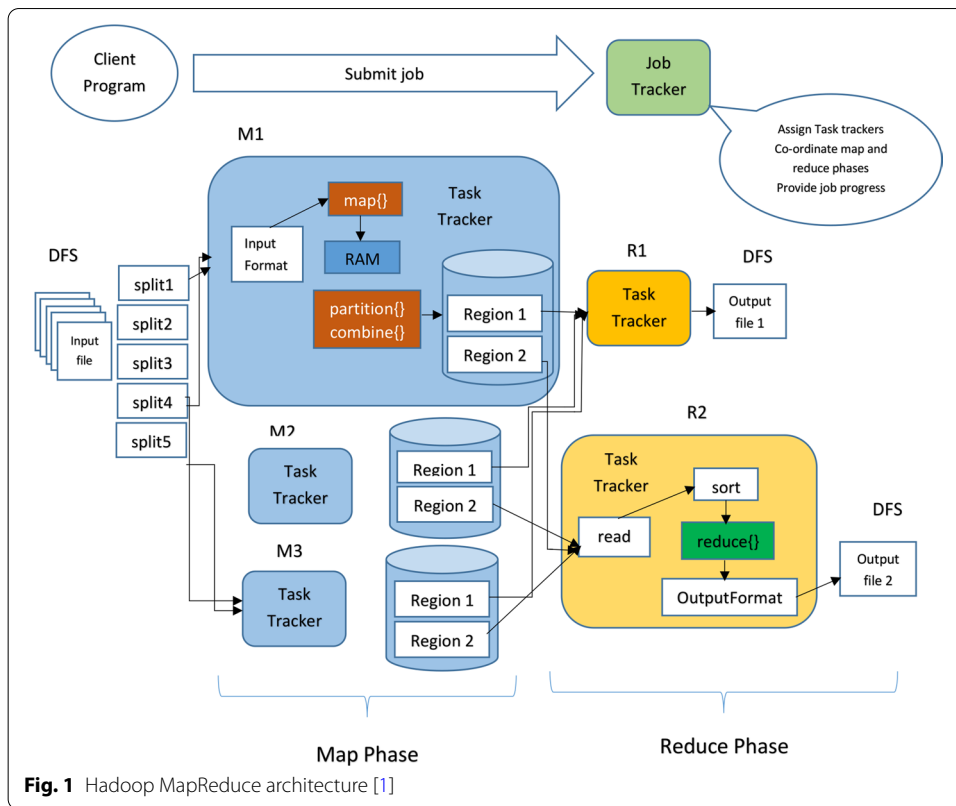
Client Program

Submit job

Job Tracker

Assign Task trackers
Co-ordinate map and reduce phases
Provide job progress

M1

Task Tracker

Input Format

map{}

RAM

partition{}
combine{}

Region 1

Region 2

DFS

Input file

split1

split2

split3

split4

split5

R1

Task Tracker

DFS

Output file 1

M2

Task Tracker

Region 1

Region 2

R2

Task Tracker

sort

read

reduce{}

OutputFormat

DFS

Output file 2

M3

Task Tracker

Region 1

Region 2

Map Phase

Reduce Phase

**Fig. 1** Hadoop MapReduce architecture [1]